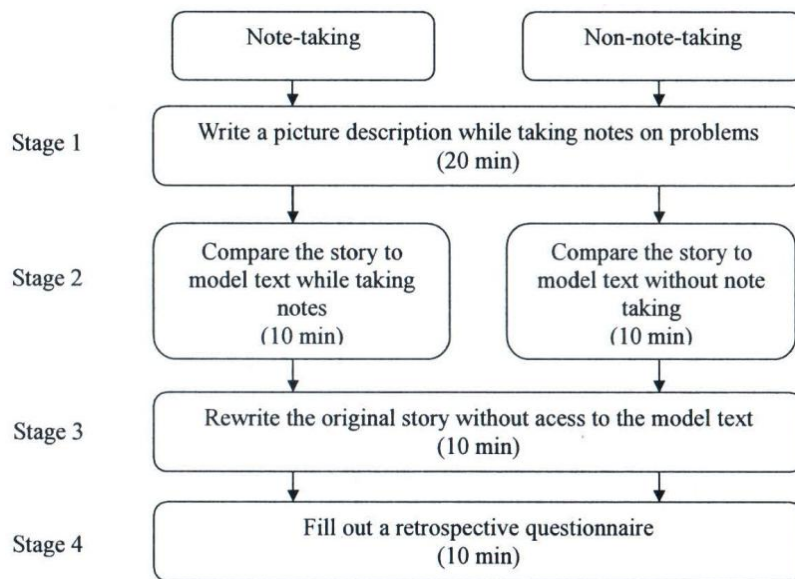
Note-taking

Non-note-taking

Stage 1

Write a picture description while taking notes on problems (20 min)

Stage 2

Compare the story to model text while taking notes (10 min)

Compare the story to model text without note taking (10 min)

Stage 3

Rewrite the original story without acess to the model text (10 min)

Stage 4

Fill out a retrospective questionnaire (10 min)